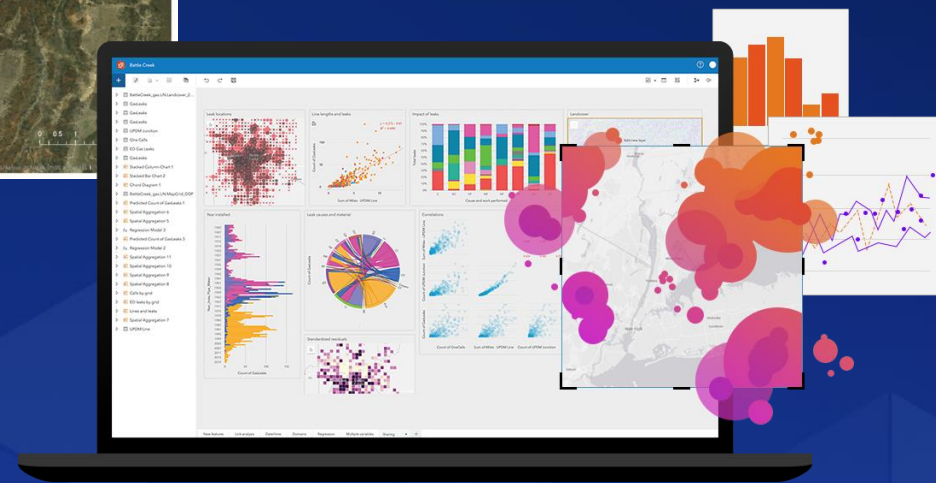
Battle Creek

BattleCreek_gas.UtLandcover_2...
Gasleaks
Gasleaks
Gasleaks
UPDM Junction
Grid Cells
EO Gas Leaks
Gasleaks
Stacked Column Chart 1
Stacked Bar Chart 2
Chord Diagram 1
BattleCreek_gas.UtMapGrid_DISP
Predicted Count of Gasleaks 1
Spatial Aggregation 6
Spatial Aggregation 5
Regression Model 3
Predicted Count of Gasleaks 3
Spatial Aggregation 11
Spatial Aggregation 10
Spatial Aggregation 9
Spatial Aggregation 8
Cells by grid
EO leaks by grid
Lines and leaks
Spatial Aggregation 7
UPDM Line

Leak locations
Line lengths and leaks
Impact of leaks
Landcover
Year installed
Leak causes and material
Correlations
Standardized residuals

Count of Gasleaks
Sum of Miles - UPDM Line
Cause and work performed
Total leaks
Count of Gasleaks
Count of Gasleaks
Sum of Miles - UPDM Line
Count of GridCells
Count of UPDM Line

New features
Link analysis
DataTime
Domain
Regression
Multiple variables
Drawing